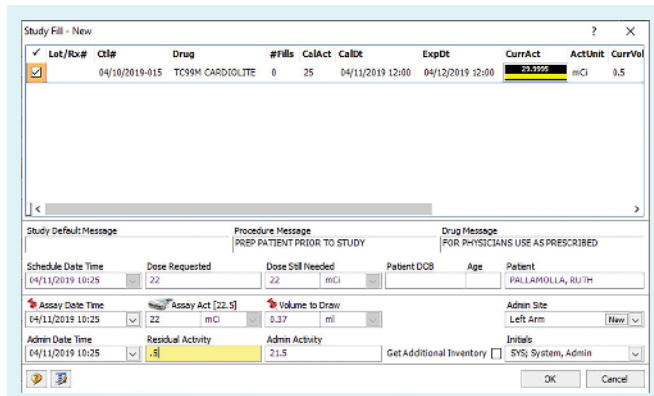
Study Fill - New

?

| ✓ | Lot/Rx# | Ctl# | Drug | #Fills | CalAct | CalDt | ExpDt | CurrAct | ActUnit | CurrVol |
|---|---|---|---|---|---|---|---|---|---|---|
| ☑ | | 04/10/2019-015 | TC99M CARDIOLITE | 0 | 25 | 04/11/2019 12:00 | 04/12/2019 12:00 | 29.9995 | mCi | 0.5 |

Study Default Message

Procedure Message
PREP PATIENT PRIOR TO STUDY

Drug Message
FOR PHYSICIANS USE AS PRESCRIBED

Schedule Date Time
04/11/2019 10:25

Dose Requested
22

Dose Still Needed
22 mCi

Patient DOB

Age

Patient
PALLAMOLLA, RUTH

Assay Date Time
04/11/2019 10:25

Assay Act [22.5]
22 mCi

Volume to Draw
0.37 ml

Admin Site
Left Arm
New

Admin Date Time
04/11/2019 10:25

Residual Activity
.5

Admin Activity
21.5

Get Additional Inventory

Initials
SYS; System, Admin

OK

Cancel